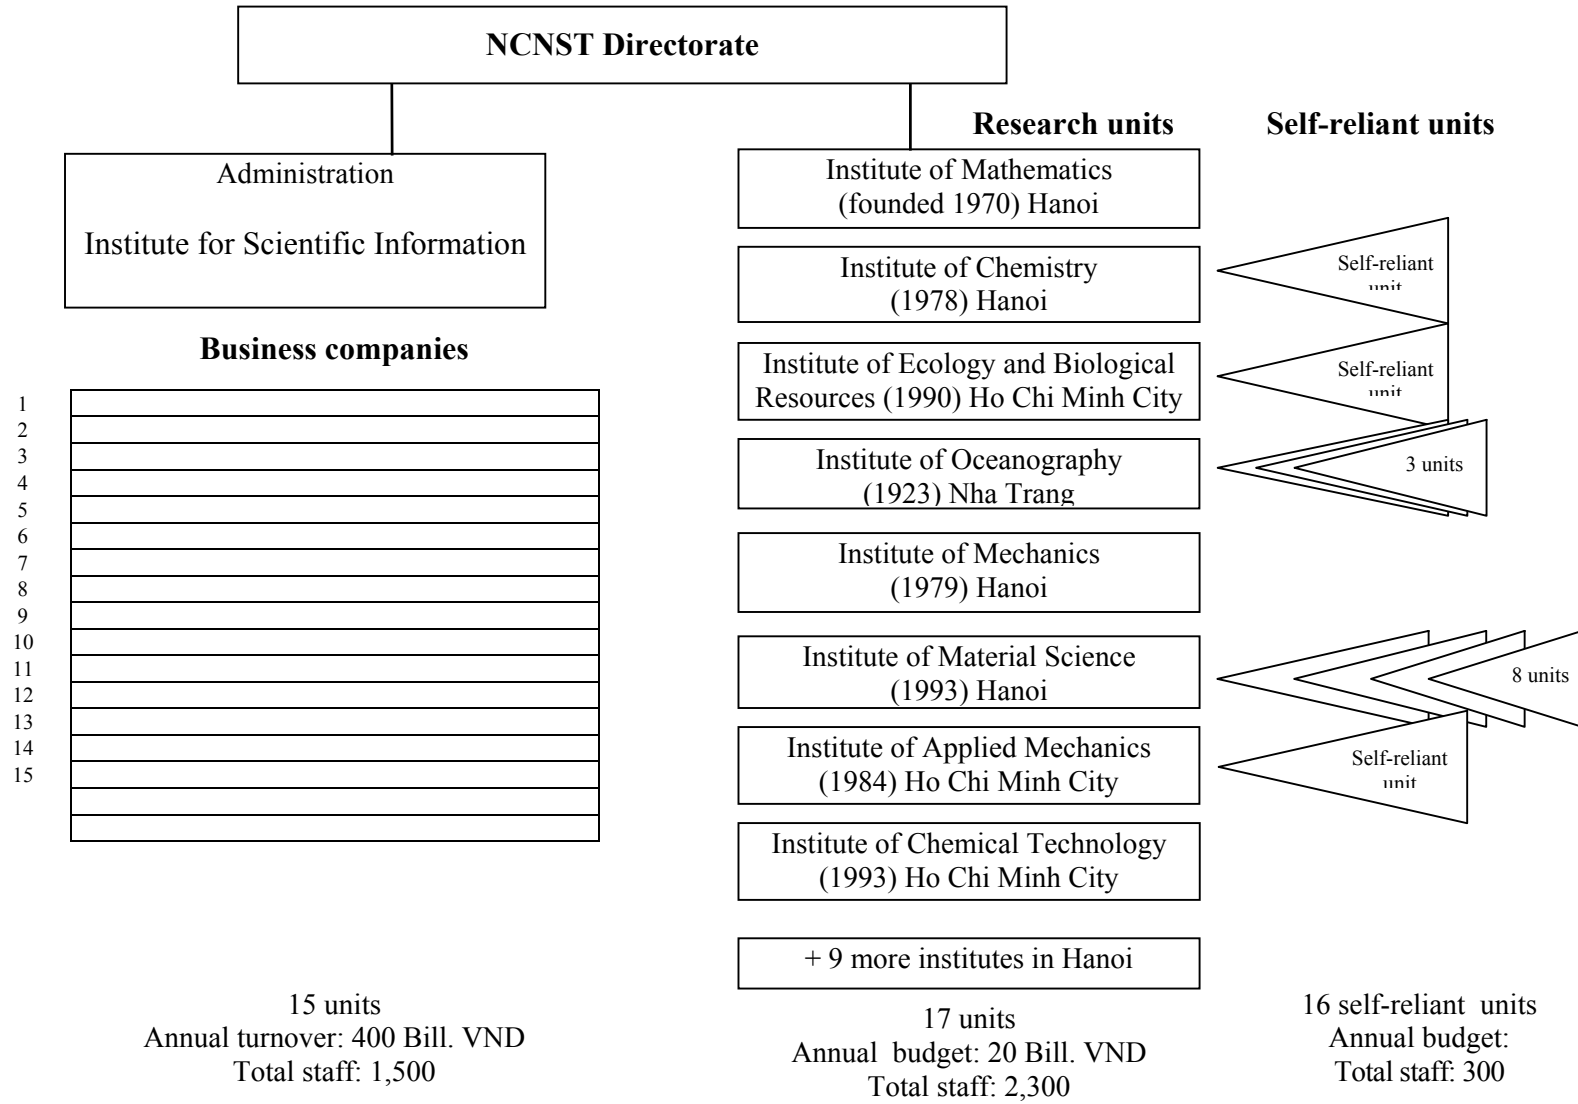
NCNST Directorate

Administration

Institute for Scientific Information

Business companies

1
2
3
4
5
6
7
8
9
10
11
12
13
14
15

15 units
Annual turnover: 400 Bill. VND
Total staff: 1,500

Research units

Institute of Mathematics (founded 1970) Hanoi

Institute of Chemistry (1978) Hanoi

Institute of Ecology and Biological Resources (1990) Ho Chi Minh City

Institute of Oceanography (1923) Nha Trang

Institute of Mechanics (1979) Hanoi

Institute of Material Science (1993) Hanoi

Institute of Applied Mechanics (1984) Ho Chi Minh City

Institute of Chemical Technology (1993) Ho Chi Minh City

+ 9 more institutes in Hanoi

17 units
Annual budget: 20 Bill. VND
Total staff: 2,300

Self-reliant units

Self-reliant unit

Self-reliant unit

3 units

8 units

Self-reliant unit

16 self-reliant units
Annual budget:
Total staff: 300